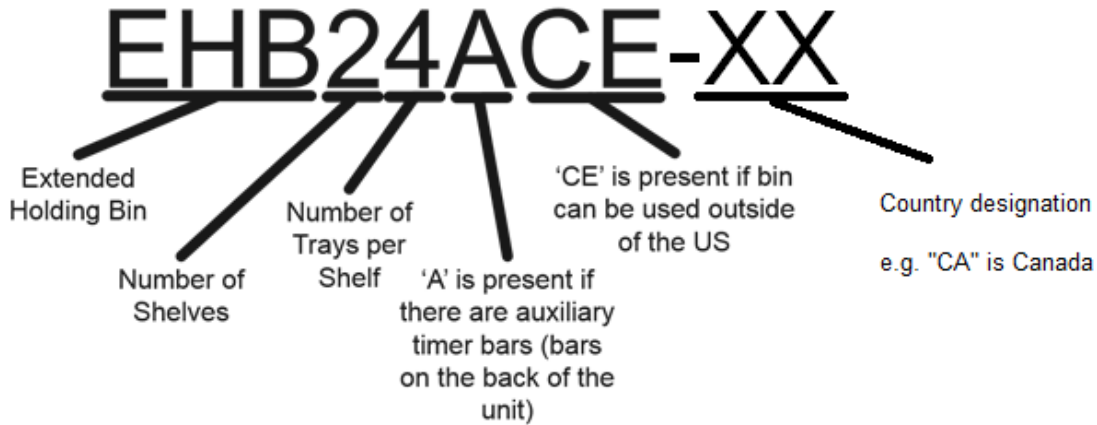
EHB24ACE-XX

Extended Holding Bin

Number of Shelves

Number of Trays per Shelf

'A' is present if there are auxiliary timer bars (bars on the back of the unit)

'CE' is present if bin can be used outside of the US

Country designation

e.g. "CA" is Canada